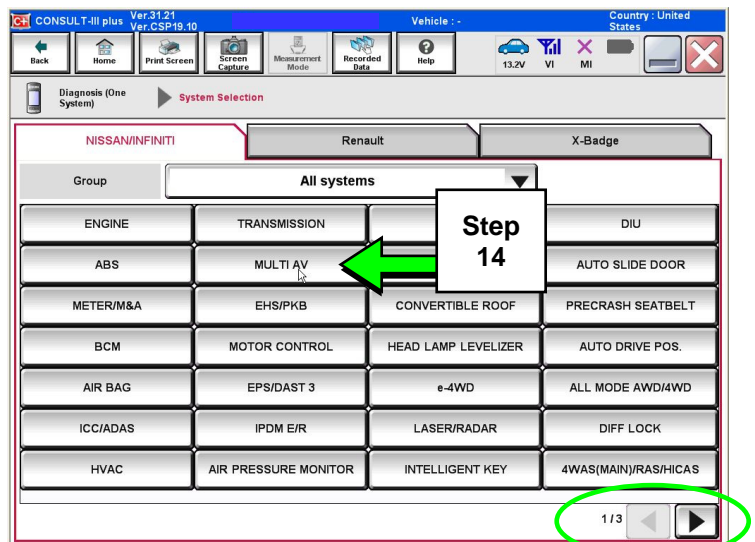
CONSULT-III plus Ver.31.21 Ver.CSP19.10

Vehicle : -

Country : United States

Back

Home

Print Screen

Screen Capture

Measurement Mode

Recorded Data

Help

13.2V

VI

MI

Diagnosis (One System)

System Selection

NISSAN/INFINITI

Renault

X-Badge

Group

All systems

| ENGINE | TRANSMISSION | | DIU |
|---|---|---|---|
| ABS | MULTI AV | | AUTO SLIDE DOOR |
| METER/M&A | EHS/PKB | CONVERTIBLE ROOF | PRECRASH SEATBELT |
| BCM | MOTOR CONTROL | HEAD LAMP LEVELIZER | AUTO DRIVE POS. |
| AIR BAG | EPS/DAST 3 | e-4WD | ALL MODE AWD/4WD |
| ICC/ADAS | IPDM E/R | LASER/RADAR | DIFF LOCK |
| HVAC | AIR PRESSURE MONITOR | INTELLIGENT KEY | 4WAS(MAIN)/RAS/HICAS |

Step 14

1/3